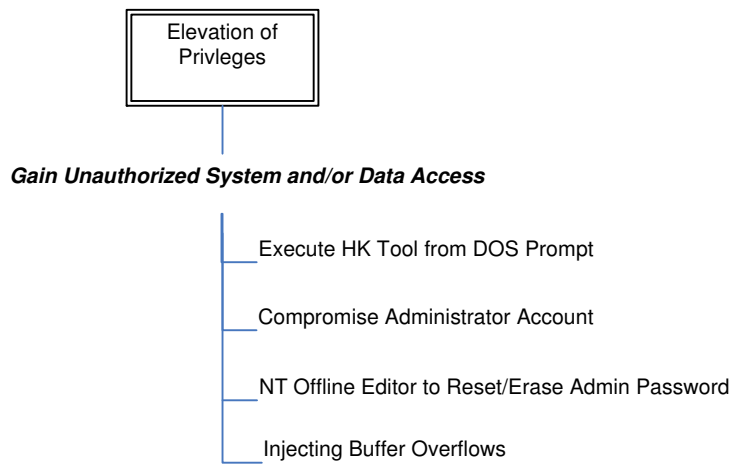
Elevation of Privleges

Gain Unauthorized System and/or Data Access

Execute HK Tool from DOS Prompt

Compromise Administrator Account

NT Offline Editor to Reset/Erase Admin Password

Injecting Buffer Overflows